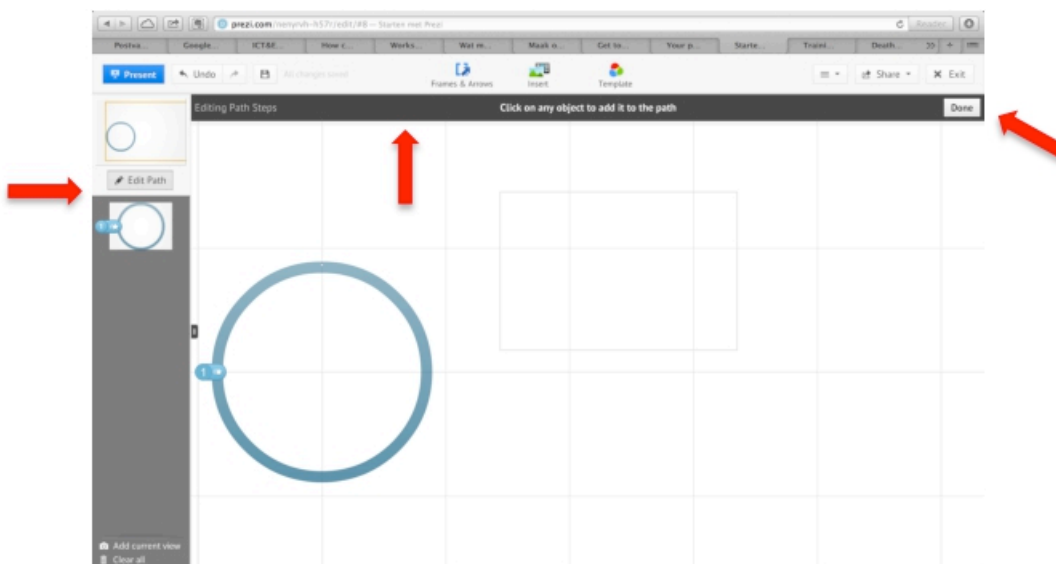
prezi.com/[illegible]/edit/#8 — Starten met Prezi

Reader

Postva... Google... ICT&E... How c... Works... Wat m... Maak n... Get to... Your p... Starte... Traini... Death...

Present Undo All changes saved

Frames & Arrows Insert Template

Share Exit

Editing Path Steps

Click on any object to add it to the path

Done

Edit Path

1

1

Add current view

Clear all